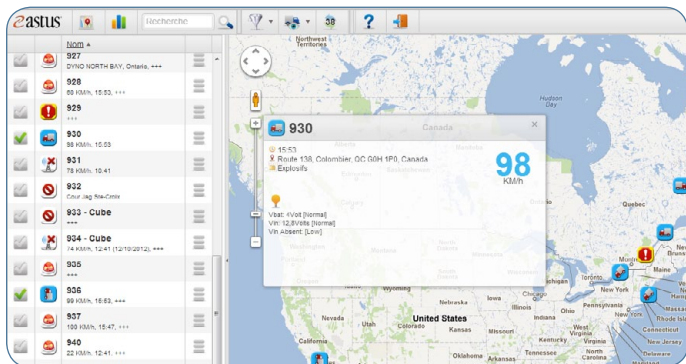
astus
Recherche
38
Nom ▲
927
DYNO NORTH BAY, Ontario, +++
928
68 KM/h, 15:53, +++
929
+++
930
98 KM/h, 15:53
931
78 KM/h, 15:41
932
Cour Jag Ste-Croix
933 - Cube
+++
934 - Cube
74 KM/h, 12:41 (12/10/2012), +++
935
+++
936
99 KM/h, 15:53, +++
937
100 KM/h, 15:47, +++
940
22 KM/h, 12:41, +++
Northwest Territories
Hudson Bay
Canada
930
15:53
Route 138, Colombier, QC G0H 1P0, Canada
Explosifs
98
KM/h
Vbat: 4Volt [Normal]
Vin: 12,6Volts [Normal]
Vin Absent: [Low]
Quebec
Maine
New York
Nevada
United States
Oklahoma
Connecticut
New Jersey
Delaware
Maryland
Virginia
Illinois
Kansas
Arkansas
Ontario
Ohio
Indiana
Kentucky
Tennessee
Missouri
Iowa
Nebraska
Wisconsin
Michigan
Pennsylvania